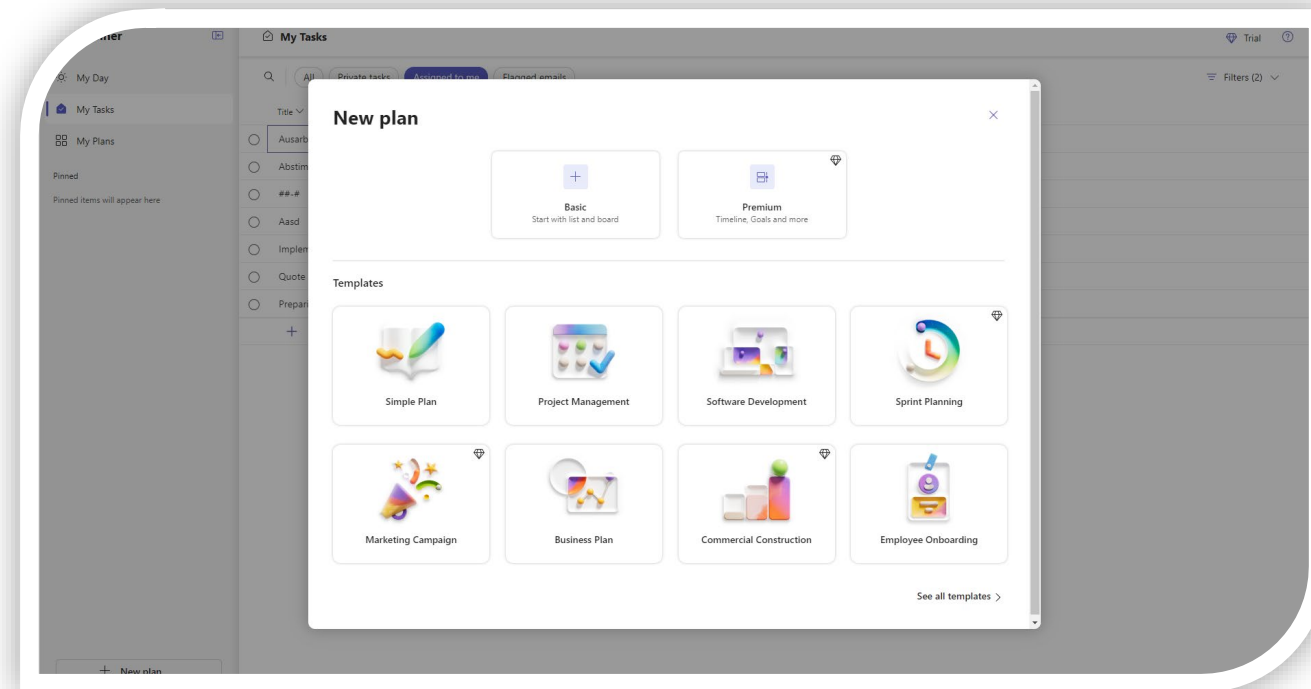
nner

My Day
My Tasks
My Plans

Pinned
Pinned items will appear here

New plan

My Tasks

All | Private tasks | Assigned to me | Flagged emails

Title

Ausarb
Abstim
##-#
Aasd
Implem
Quote
Prepar

Trial
Filters (2)

New plan

Basic
Start with list and board

Premium
Timeline, Goals and more

Templates

Simple Plan
Project Management
Software Development
Sprint Planning
Marketing Campaign
Business Plan
Commercial Construction
Employee Onboarding

See all templates